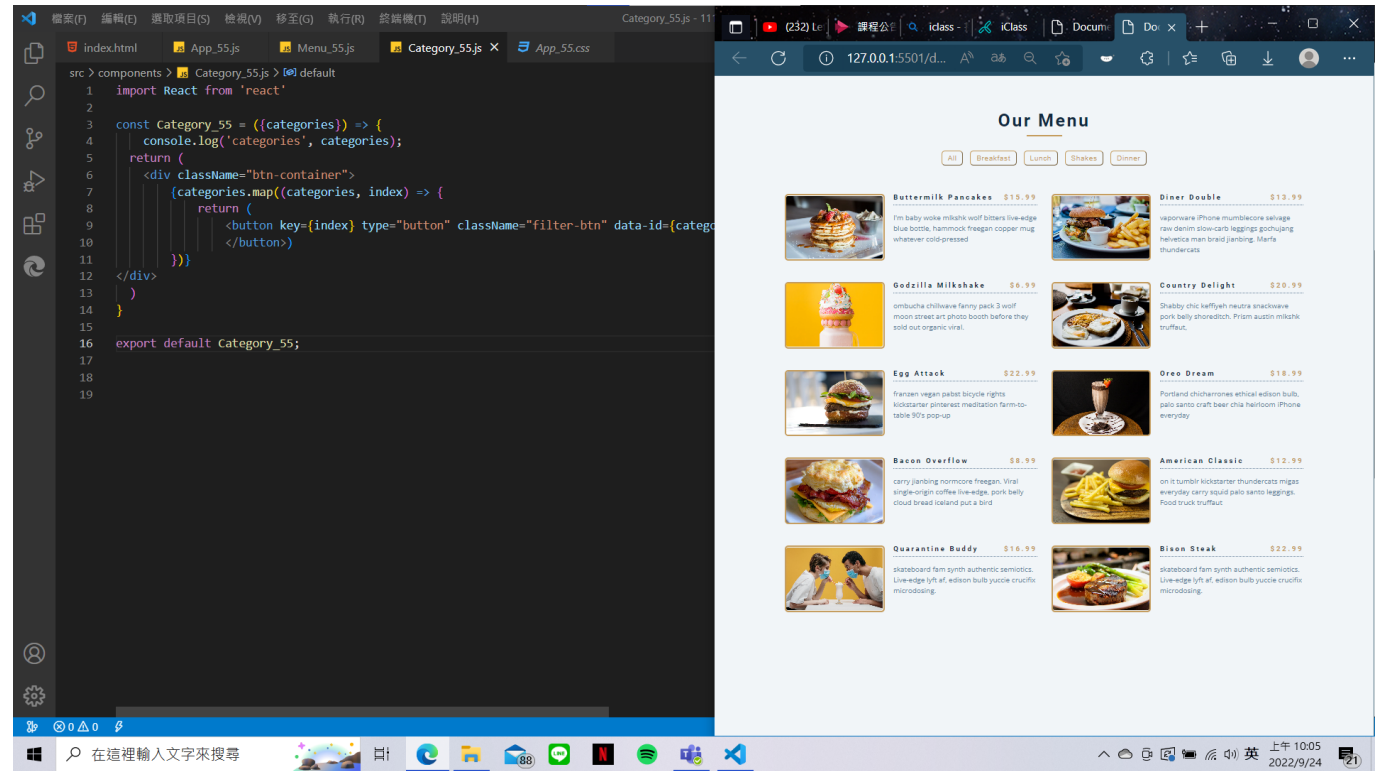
檔案(F) 編輯(E) 選取項目(S) 檢視(V) 移至(G) 執行(R) 終端機(T) 說明(H) Category_55.js - 11

index.html App_55.js Menu_55.js Category_55.js × App_55.css

src > components > Category_55.js > default

1 import React from 'react'
2
3 const Category_55 = ({categories}) => {
4 console.log('categories', categories);
5 return (
6 <div className="btn-container">
7 {categories.map((categories, index) => {
8 return (
9 <button key={index} type="button" className="filter-btn" data-id={catego
10 </button>)
11 })}
12 </div>
13 )
14 }
15
16 export default Category_55;
17
18
19

⊗ 0 ⚠ 0

(232) Le 課程公 iclass iClass Docum Do ×

127.0.0.1:5501/d...

Our Menu

All Breakfast Lunch Shakes Dinner

Buttermilk Pancakes $15.99
I'm baby woke mlkshk wolf bitters live-edge blue bottle, hammock freegan copper mug whatever cold-pressed

Diner Double $13.99
vaporware iPhone mumblecore selvage raw denim slow-carb leggings gochujang helvetica man braid jianbing. Marfa thundercats

Godzilla Milkshake $6.99
ombucha chillwave fanny pack 3 wolf moon street art photo booth before they sold out organic viral.

Country Delight $20.99
Shabby chic keffiyeh neutra snackwave pork belly shoreditch. Prism austin mlkshk truffaut.

Egg Attack $22.99
franzen vegan pabst bicycle rights kickstarter pinterest meditation farm-to-table 90's pop-up

Oreo Dream $18.99
Portland chicharrones ethical edison bulb, palo santo craft beer chia heirloom iPhone everyday

Bacon Overflow $8.99
carry jianbing normcore freegan. Viral single-origin coffee live-edge, pork belly cloud bread iceland put a bird

American Classic $12.99
on it tumblr kickstarter thundercats migas everyday carry squid palo santo leggings. Food truck truffaut

Quarantine Buddy $16.99
skateboard fam synth authentic semiotics. Live-edge lyft af, edison bulb yuccie crucifix microdosing.

Bison Steak $22.99
skateboard fam synth authentic semiotics. Live-edge lyft af, edison bulb yuccie crucifix microdosing.

在這裡輸入文字來搜尋 88 英 上午 10:05 2022/9/24 21